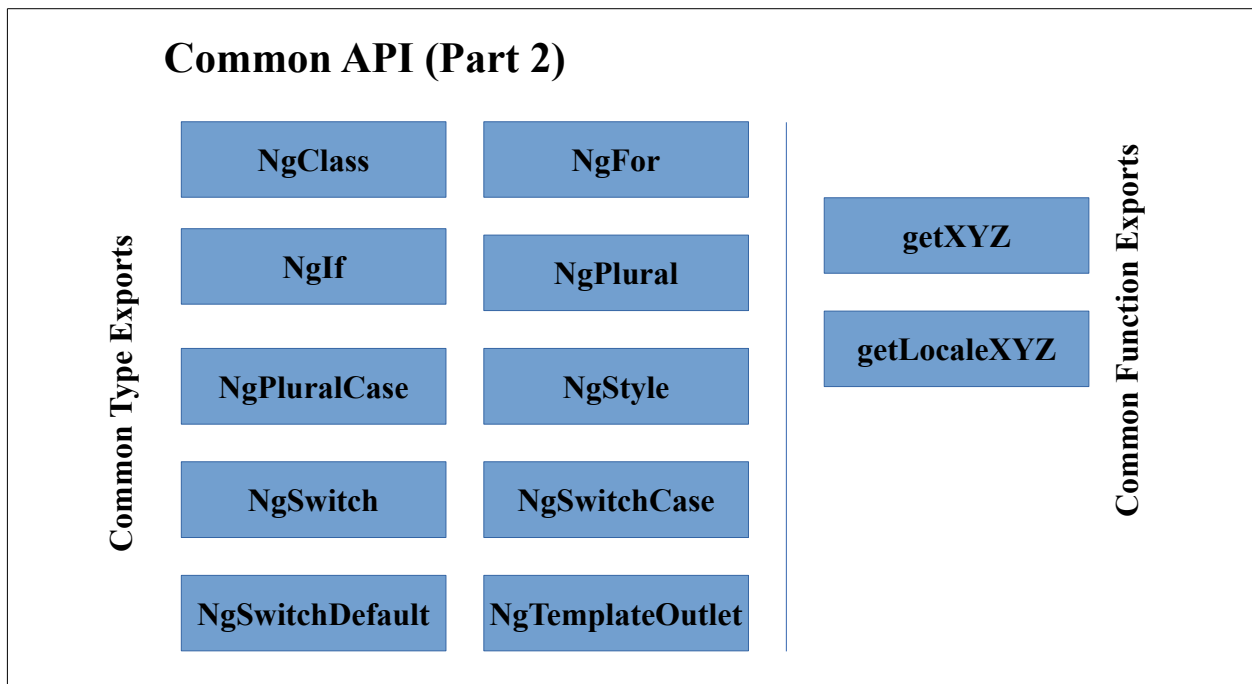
Common API (Part 2)

Common Type Exports

NgClass

NgFor

NgIf

NgPlural

NgPluralCase

NgStyle

NgSwitch

NgSwitchCase

NgSwitchDefault

NgTemplateOutlet

getXYZ

getLocaleXYZ

Common Function Exports